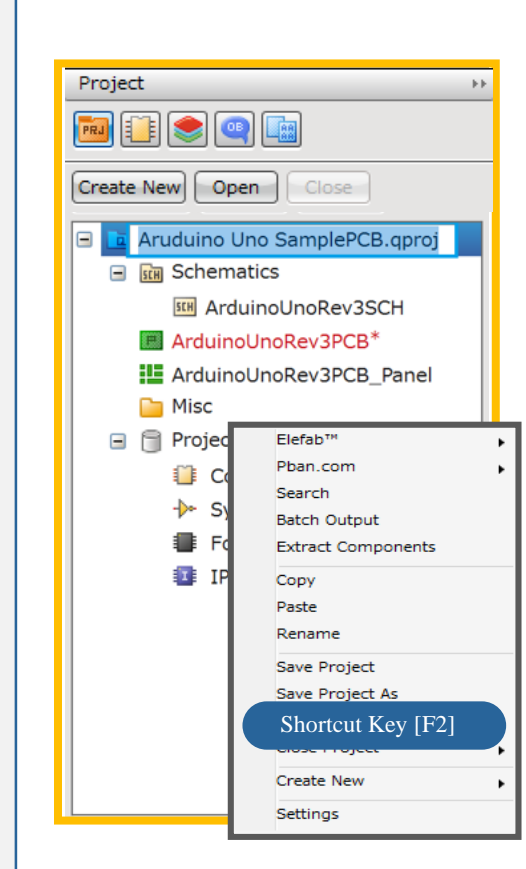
Project

PRJ

Create New
Open
Close

Aruduino Uno SamplePCB.qproj
SCH Schematics
SCH ArduinoUnoRev3SCH
ArduinoUnoRev3PCB*
ArduinoUnoRev3PCB_Panel
Misc
Projec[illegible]
Co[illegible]
Sy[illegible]
Fo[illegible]
IP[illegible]

Elefab™
Pban.com
Search
Batch Output
Extract Components
Copy
Paste
Rename
Save Project
Save Project As
Shortcut Key [F2]
Close Project
Create New
Settings